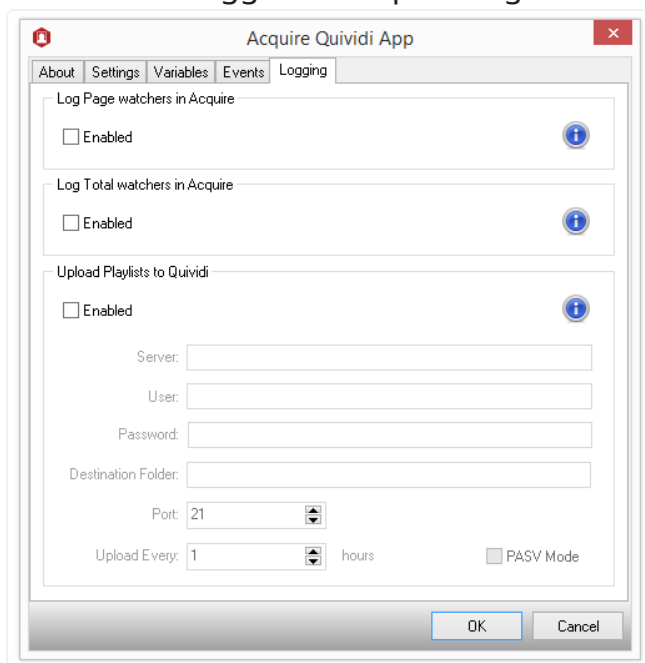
Acquire Quividi App

About | Settings | Variables | Events | Logging

Log Page watchers in Acquire

Enabled

Log Total watchers in Acquire

Enabled

Upload Playlists to Quividi

Enabled

Server:

User:

Password:

Destination Folder:

Port: 21

Upload Every: 1 hours

PASV Mode

OK

Cancel